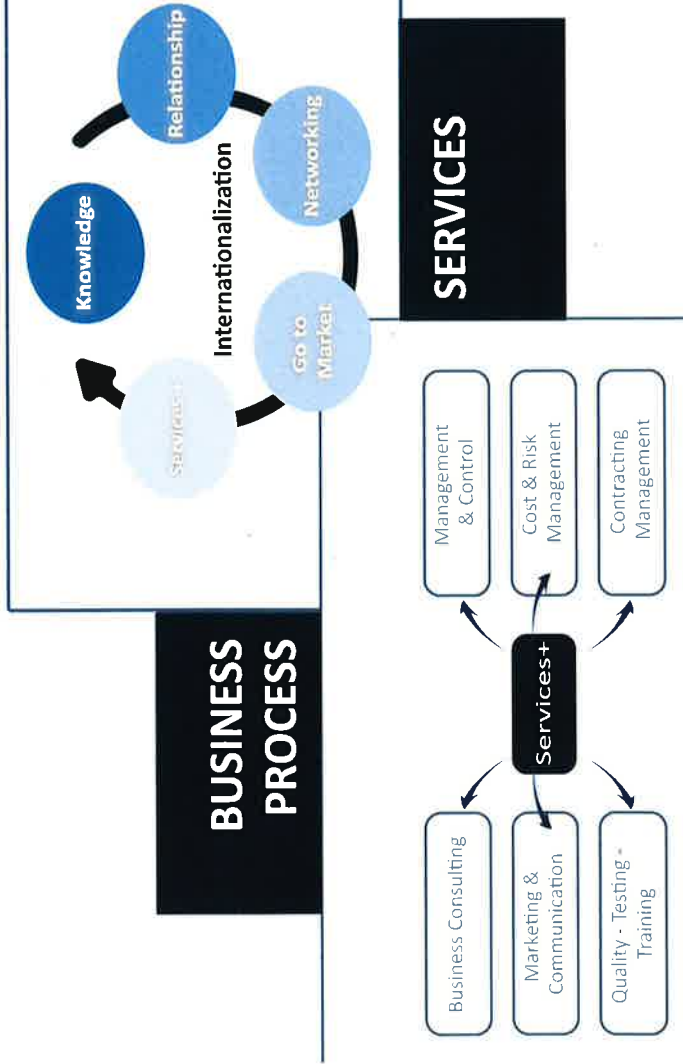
BUSINESS PROCESS

Internationalization

Knowledge

Relationship

Networking

Go to Market

Services+

SERVICES

Services+

Business Consulting

Marketing & Communication

Quality - Testing - Training

Management & Control

Cost & Risk Management

Contracting Management